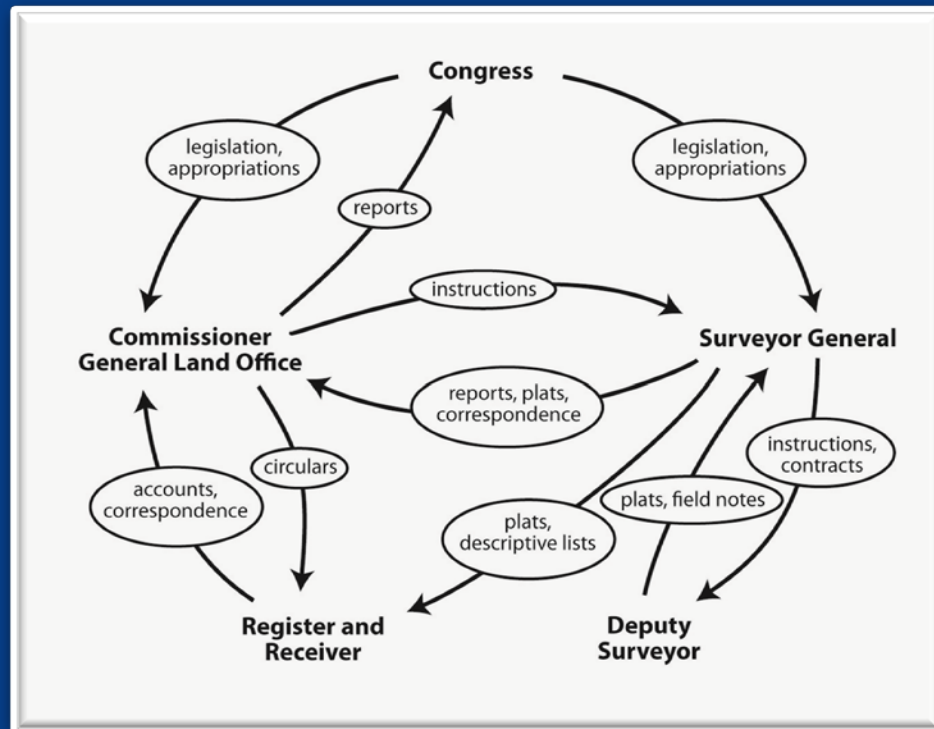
Congress

legislation, appropriations

legislation, appropriations

reports

instructions

Commissioner General Land Office

Surveyor General

reports, plats, correspondence

circulars

accounts, correspondence

instructions, contracts

plats, field notes

plats, descriptive lists

Register and Receiver

Deputy Surveyor